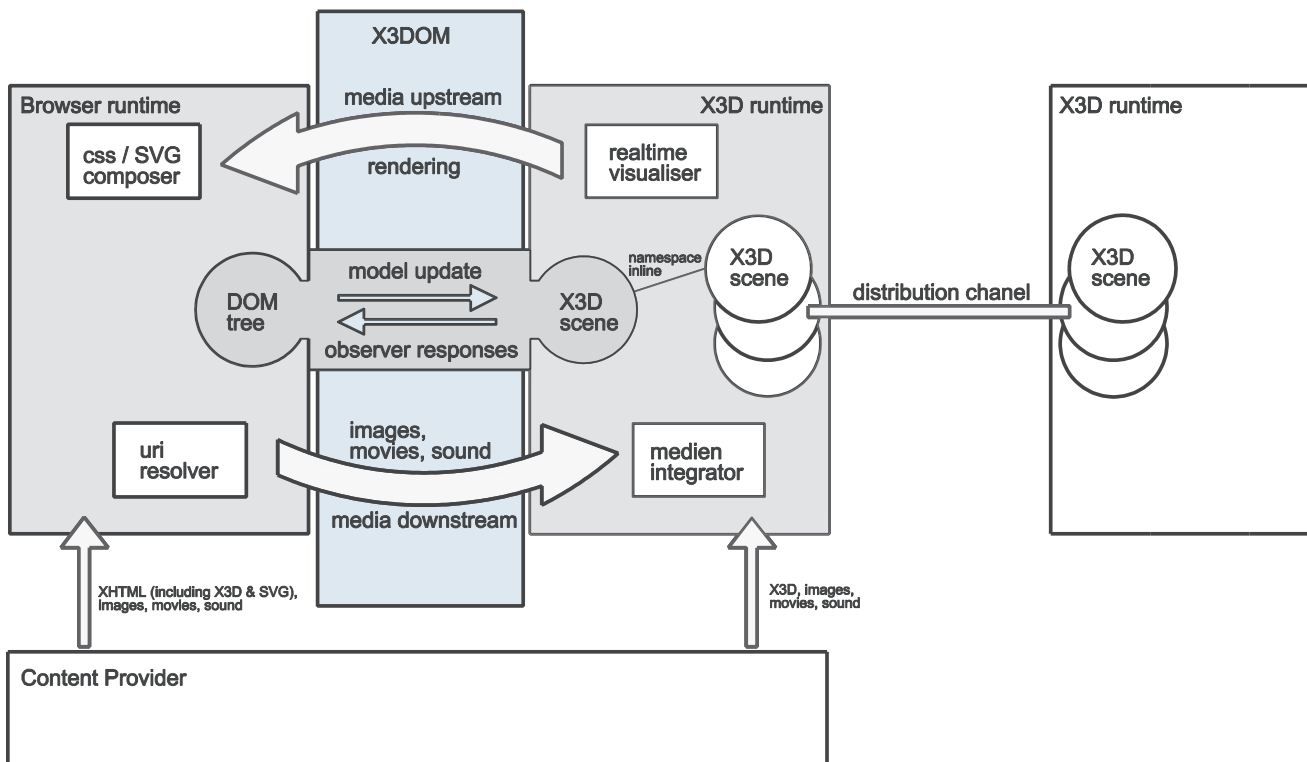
X3DOM

Browser runtime

media upstream

X3D runtime

X3D runtime

css / SVG composer

rendering

realtime visualiser

namespace inline

X3D scene

X3D scene

model update

DOM tree

X3D scene

distribution chanel

observer responses

images, movies, sound

uri resolver

medien integrator

media downstream

XHTML (including X3D & SVG), images, movies, sound

X3D, images, movies, sound

Content Provider